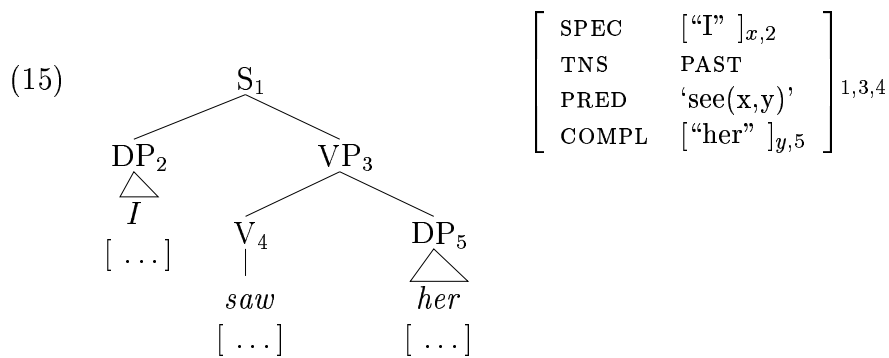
(15)

$S_1$

$DP_2$ $VP_3$

*I* $V_4$ $DP_5$

[ ... ] *saw* *her*

[ ... ] [ ... ]

$\begin{bmatrix} \text{SPEC} & [\text{“I” }]_{x,2} \\ \text{TNS} & \text{PAST} \\ \text{PRED} & \text{‘see(x,y)’} \\ \text{COMPL} & [\text{“her” }]_{y,5} \end{bmatrix}_{1,3,4}$